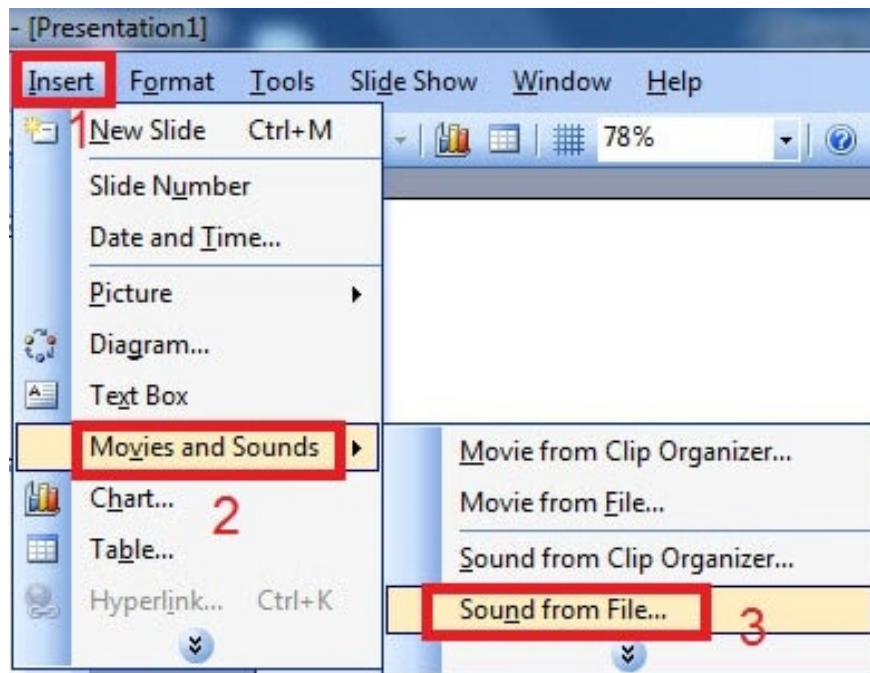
- [Presentation1]

Insert Format Tools Slide Show Window Help

1 New Slide Ctrl+M

78%

Slide Number

Date and Time...

Picture

Diagram...

Text Box

Movies and Sounds

Chart...

2

Table...

Hyperlink... Ctrl+K

Movie from Clip Organizer...

Movie from File...

Sound from Clip Organizer...

Sound from File...

3